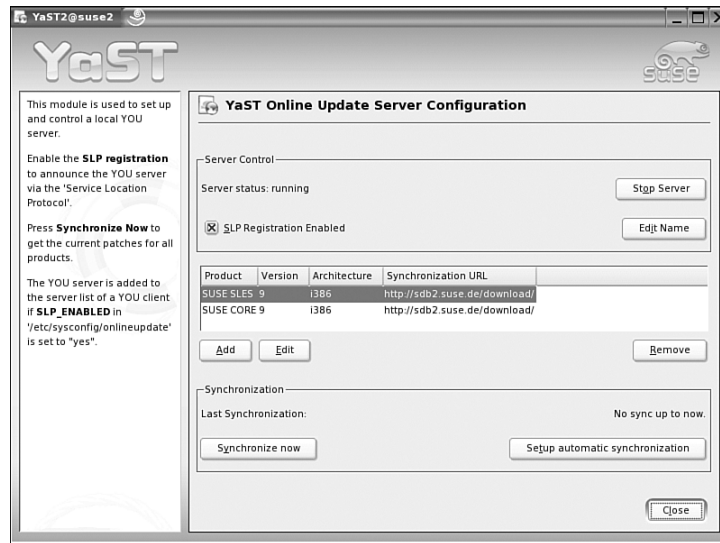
YaST2@suse2

YaST

suse

This module is used to set up and control a local YOU server.

Enable the **SLP registration** to announce the YOU server via the 'Service Location Protocol'.

Press **Synchronize Now** to get the current patches for all products.

The YOU server is added to the server list of a YOU client if **SLP_ENABLED** in '/etc/sysconfig/onlineupdate' is set to "yes".

YaST Online Update Server Configuration

Server Control

Server status: running

Stop Server

SLP Registration Enabled

Edit Name

| Product | Version | Architecture | Synchronization URL |
|---|---|---|---|
| SUSE SLES | 9 | i386 | http://sdb2.suse.de/download/ |
| SUSE CORE | 9 | i386 | http://sdb2.suse.de/download/ |

Add

Edit

Remove

Synchronization

Last Synchronization:

No sync up to now.

Synchronize now

Setup automatic synchronization

Close